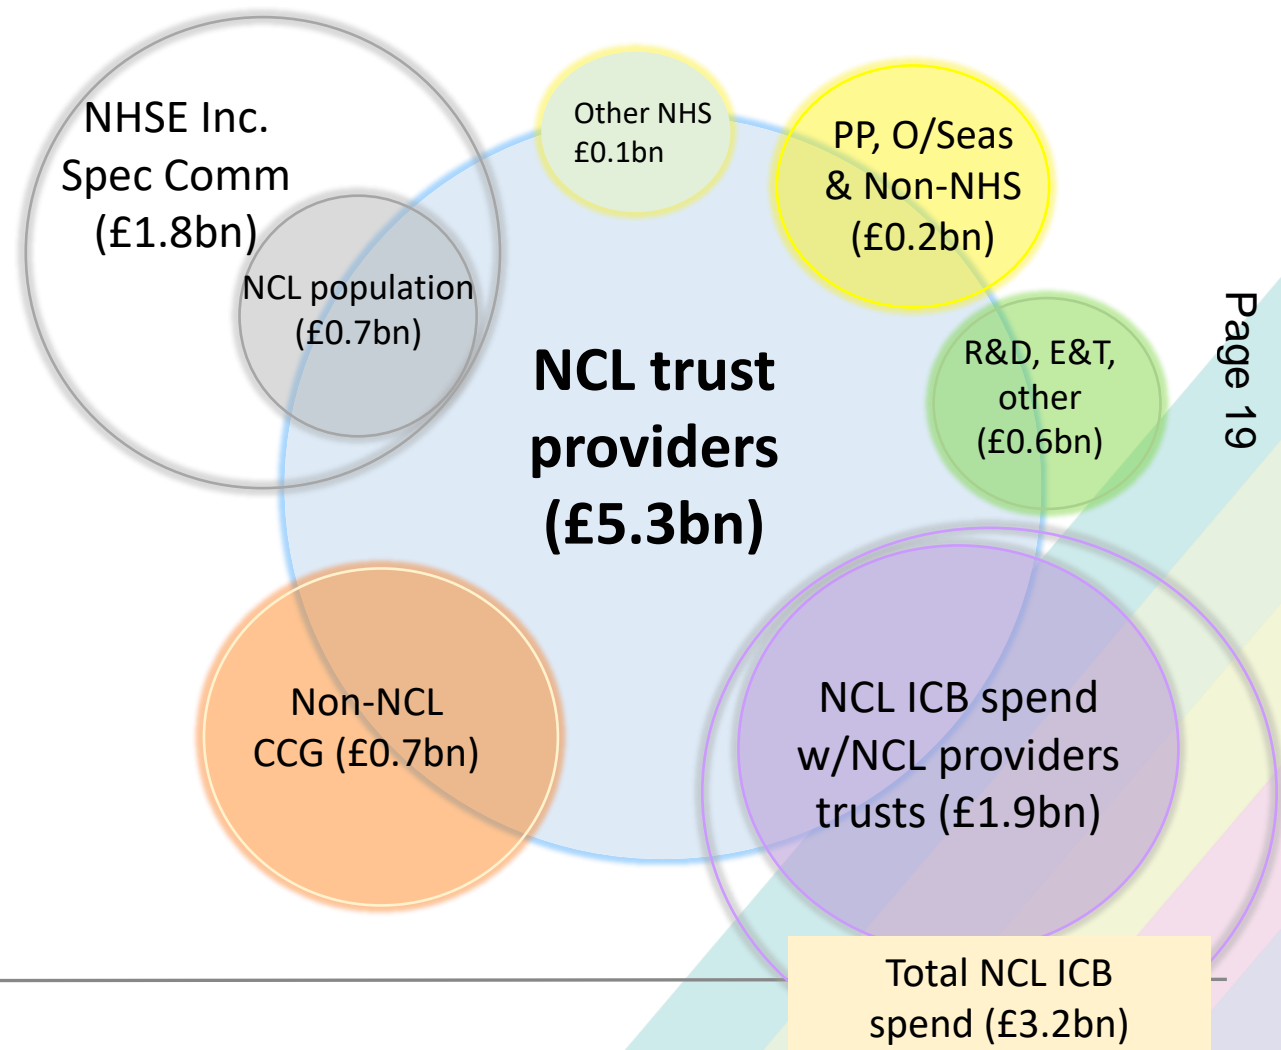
NHSE Inc. Spec Comm (£1.8bn)

NCL population (£0.7bn)

Other NHS £0.1bn

PP, O/Seas & Non-NHS (£0.2bn)

NCL trust providers (£5.3bn)

R&D, E&T, other (£0.6bn)

Page 19

Non-NCL CCG (£0.7bn)

NCL ICB spend w/NCL providers trusts (£1.9bn)

Total NCL ICB spend (£3.2bn)